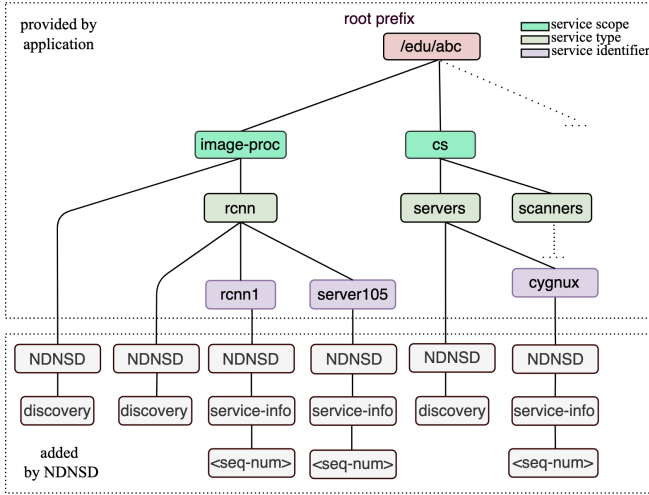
provided by application

root prefix

service scope
service type
service identifier

/edu/abc

image-proc

cs

rcnn

servers

scanners

rcnn1

server105

cygnux

NDNSD

NDNSD

NDNSD

NDNSD

NDNSD

NDNSD

discovery

discovery

service-info

service-info

discovery

service-info

<seq-num>

<seq-num>

<seq-num>

added by NDNSD